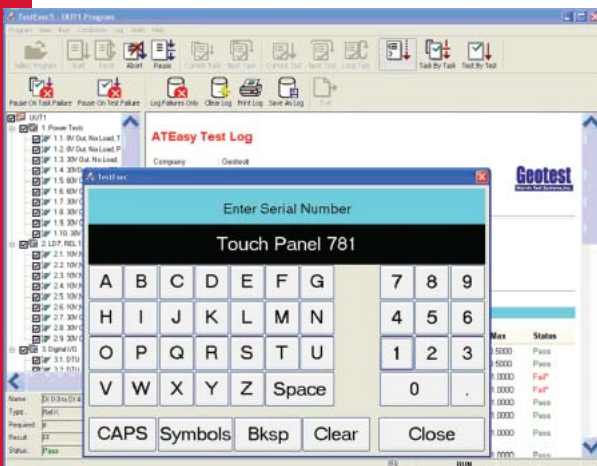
TestExec - UUT1 Program

Program View Run Conditions Log Tools Help

Select Program Start Reset Abort Pause Current Task Next Task Current Test Next Test Loop Test Task By Task Test By Test

Pause On Task Failure Pause On Test Failure Log Failures Only Clear Log Print Log Save As Log Exit

UUT1
1. Power Tests
1.1. 0V Out, No Load, T
1.2. 0V Out, No Load, P
1.3. 30V Out, No Load,
1.4. 30V
1.5. 60V
1.6. 60V
1.7. 30V
1.8. 30V
1.9. 30V
1.10. 30V
2. LD7, REL 1
2.1. 10V
2.2. 10V
2.3. 10V
2.4. 20V
2.5. 10V
2.6. 10V
2.7. 30V
2.8. 30V
2.9. 30V
3. Digital I/O
3.1. DTU
3.2. DTU

ATEasy Test Log

Company Geotest

Geotest
Marvin Test Systems, Inc.

TestExec

Enter Serial Number

Touch Panel 781

| A | B | C | D | E | F | G |
|---|---|---|---|---|---|---|
| H | I | J | K | L | M | N |
| O | P | Q | R | S | T | U |
| V | W | X | Y | Z | Space | |

| 7 | 8 | 9 |
|---|---|---|
| 4 | 5 | 6 |
| 1 | 2 | 3 |
| 0 | | . |

CAPS Symbols Bksp Clear Close

Max Status
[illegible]5000 Pass
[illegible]5000 Pass
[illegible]0000 Fail*
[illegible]0000 Fail*
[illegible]0000 Pass
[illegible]0000 Pass
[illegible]0000 Pass

Name
Type
Required
Result
Status: Pass

RUN